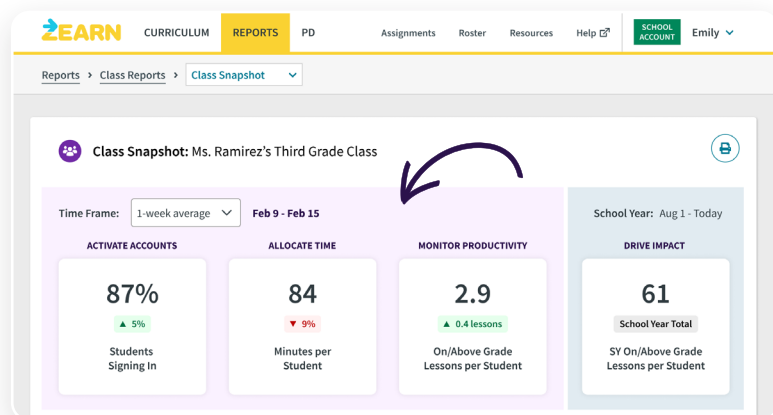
ZEARN CURRICULUM REPORTS PD Assignments Roster Resources Help SCHOOL ACCOUNT Emily

Reports › Class Reports › Class Snapshot

Class Snapshot: Ms. Ramirez's Third Grade Class

Time Frame: 1-week average Feb 9 - Feb 15

School Year: Aug 1 - Today

| ACTIVATE ACCOUNTS | ALLOCATE TIME | MONITOR PRODUCTIVITY | DRIVE IMPACT |
|---|---|---|---|
| 87% | 84 | 2.9 | 61 |
| ▲ 5% | ▼ 9% | ▲ 0.4 lessons | School Year Total |
| Students Signing In | Minutes per Student | On/Above Grade Lessons per Student | SY On/Above Grade Lessons per Student |